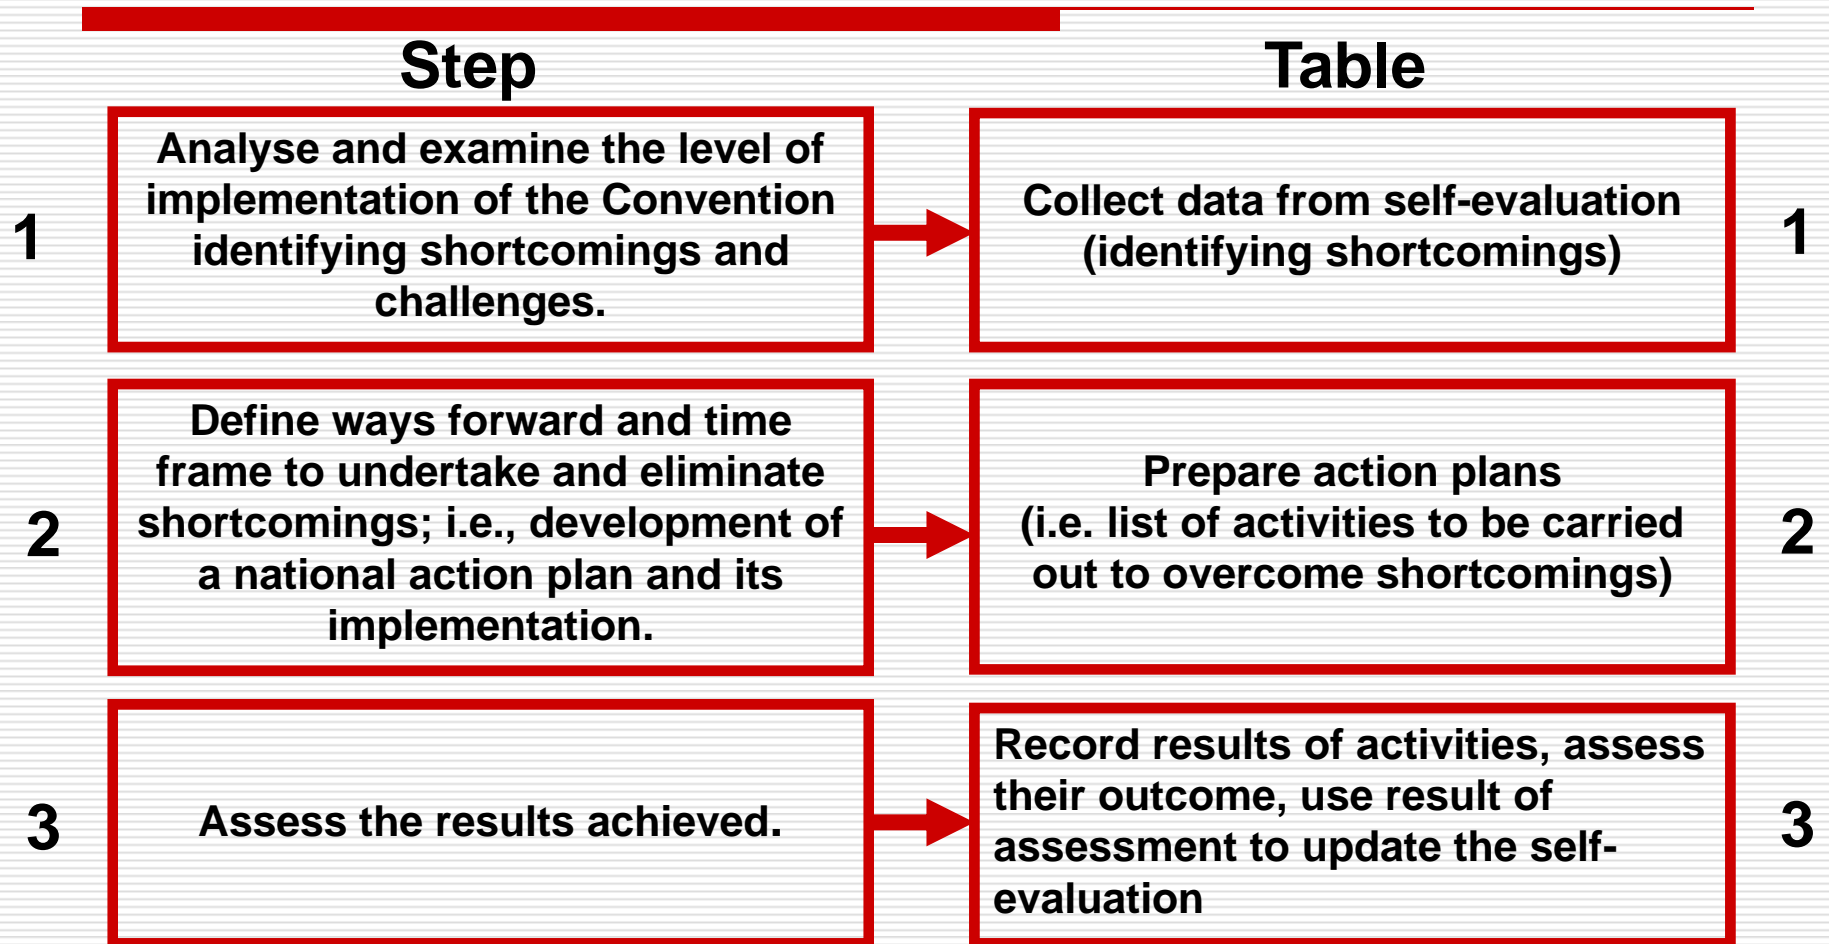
Step

Table

1

Analyse and examine the level of implementation of the Convention identifying shortcomings and challenges.

Collect data from self-evaluation (identifying shortcomings)

1

2

Define ways forward and time frame to undertake and eliminate shortcomings; i.e., development of a national action plan and its implementation.

Prepare action plans (i.e. list of activities to be carried out to overcome shortcomings)

2

3

Assess the results achieved.

Record results of activities, assess their outcome, use result of assessment to update the self-evaluation

3